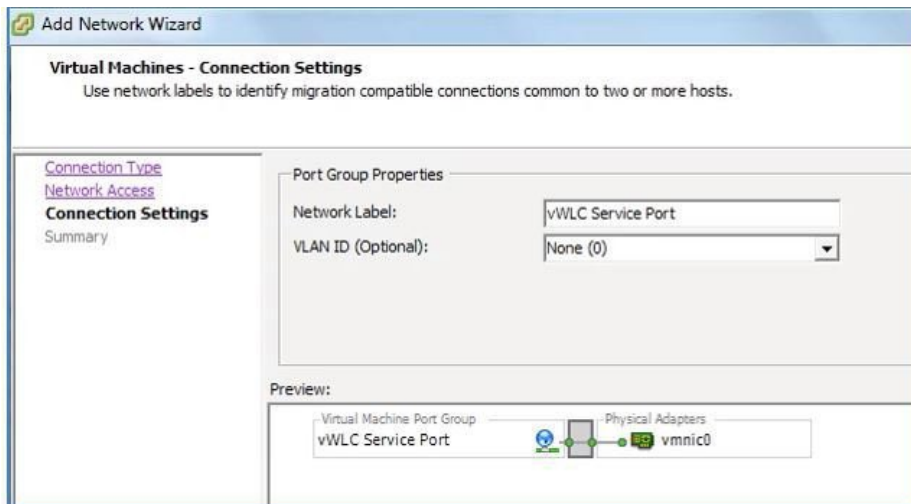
Add Network Wizard

Virtual Machines - Connection Settings
Use network labels to identify migration compatible connections common to two or more hosts.

Connection Type
Network Access
Connection Settings
Summary

Port Group Properties

Network Label: vWLC Service Port

VLAN ID (Optional): None (0)

Preview:

Virtual Machine Port Group
vWLC Service Port

Physical Adapters
vmnic0